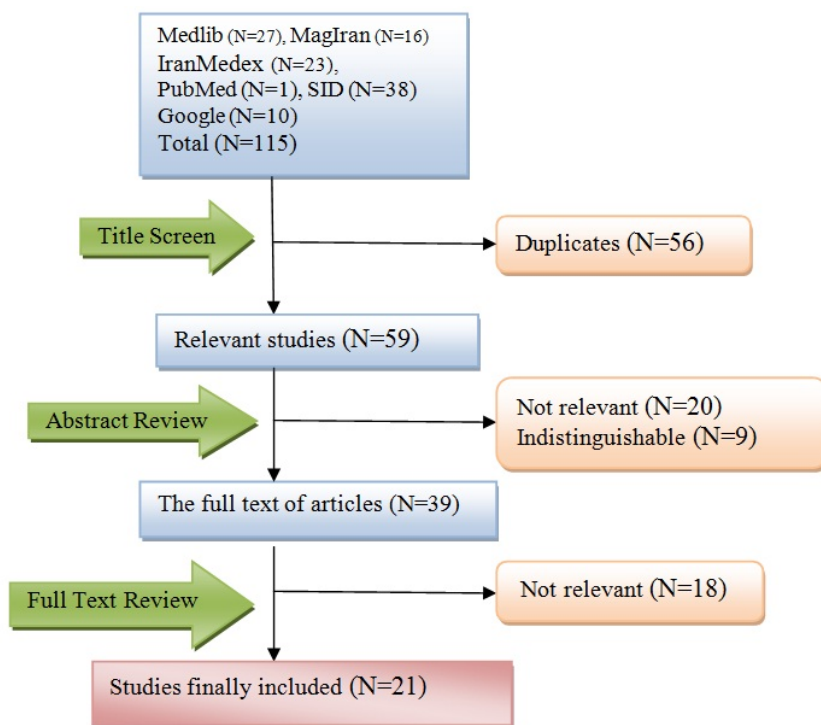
Medlib (N=27), MagIran (N=16)
IranMedex (N=23),
PubMed (N=1), SID (N=38)
Google (N=10)
Total (N=115)

Title Screen

Duplicates (N=56)

Relevant studies (N=59)

Abstract Review

Not relevant (N=20)
Indistinguishable (N=9)

The full text of articles (N=39)

Full Text Review

Not relevant (N=18)

Studies finally included (N=21)